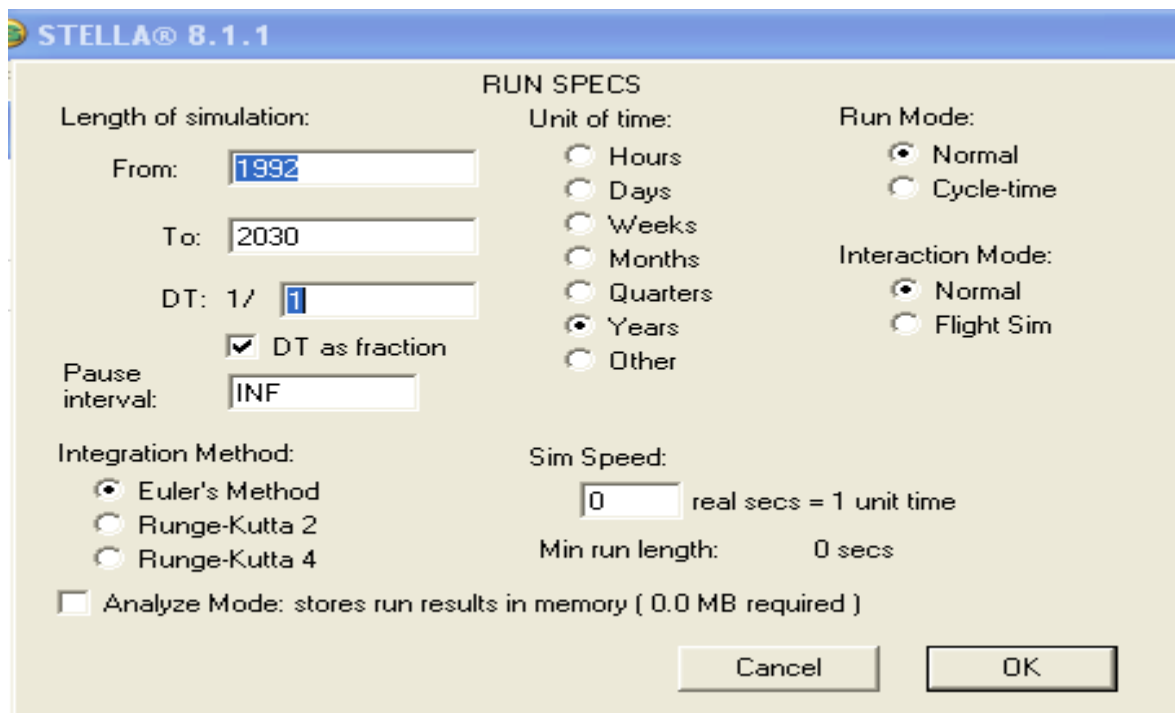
STELLA® 8.1.1

RUN SPECS

Length of simulation:

From: 1992

To: 2030

DT: 1/ 1

DT as fraction

Pause interval: INF

Unit of time:
Hours
Days
Weeks
Months
Quarters
Years
Other

Run Mode:
Normal
Cycle-time

Interaction Mode:
Normal
Flight Sim

Integration Method:
Euler's Method
Runge-Kutta 2
Runge-Kutta 4

Sim Speed:
0 real secs = 1 unit time
Min run length: 0 secs

Analyze Mode: stores run results in memory ( 0.0 MB required )

Cancel

OK